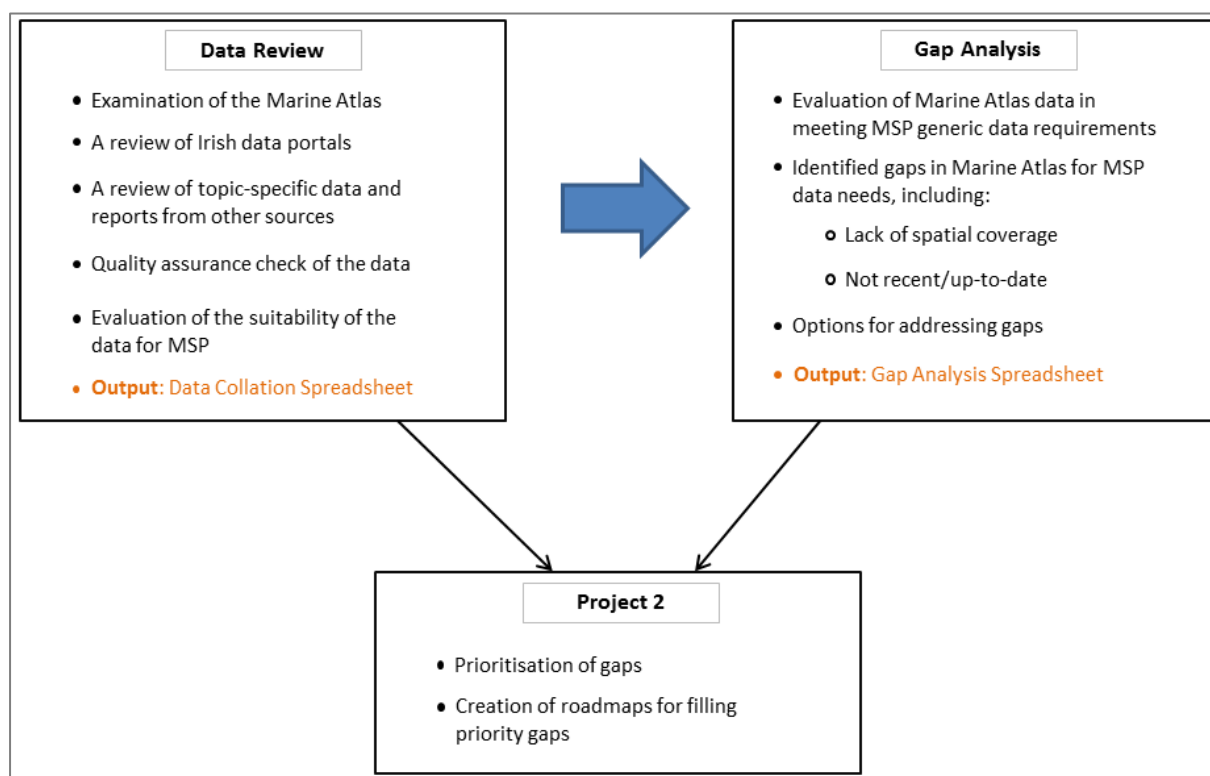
Data Review

- Examination of the Marine Atlas
- A review of Irish data portals
- A review of topic-specific data and reports from other sources
- Quality assurance check of the data
- Evaluation of the suitability of the data for MSP
- Output: Data Collation Spreadsheet

Gap Analysis

- Evaluation of Marine Atlas data in meeting MSP generic data requirements
- Identified gaps in Marine Atlas for MSP data needs, including:
  - Lack of spatial coverage
  - Not recent/up-to-date
- Options for addressing gaps
- Output: Gap Analysis Spreadsheet

Project 2

- Prioritisation of gaps
- Creation of roadmaps for filling priority gaps